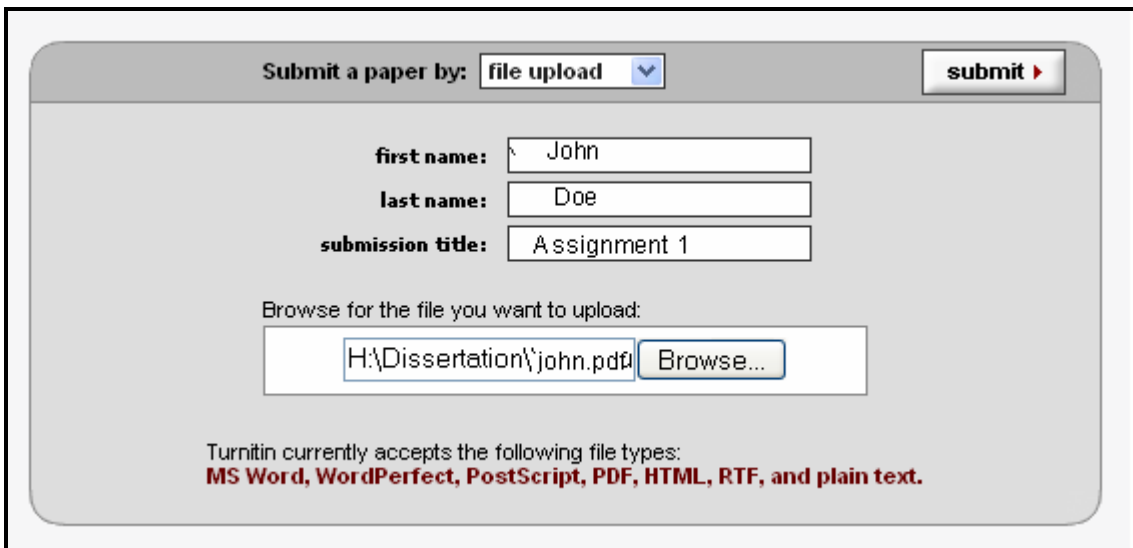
Submit a paper by: file upload

submit

first name: John

last name: Doe

submission title: Assignment 1

Browse for the file you want to upload:

H:\Dissertation\john.pdf

Browse...

Turnitin currently accepts the following file types:
MS Word, WordPerfect, PostScript, PDF, HTML, RTF, and plain text.